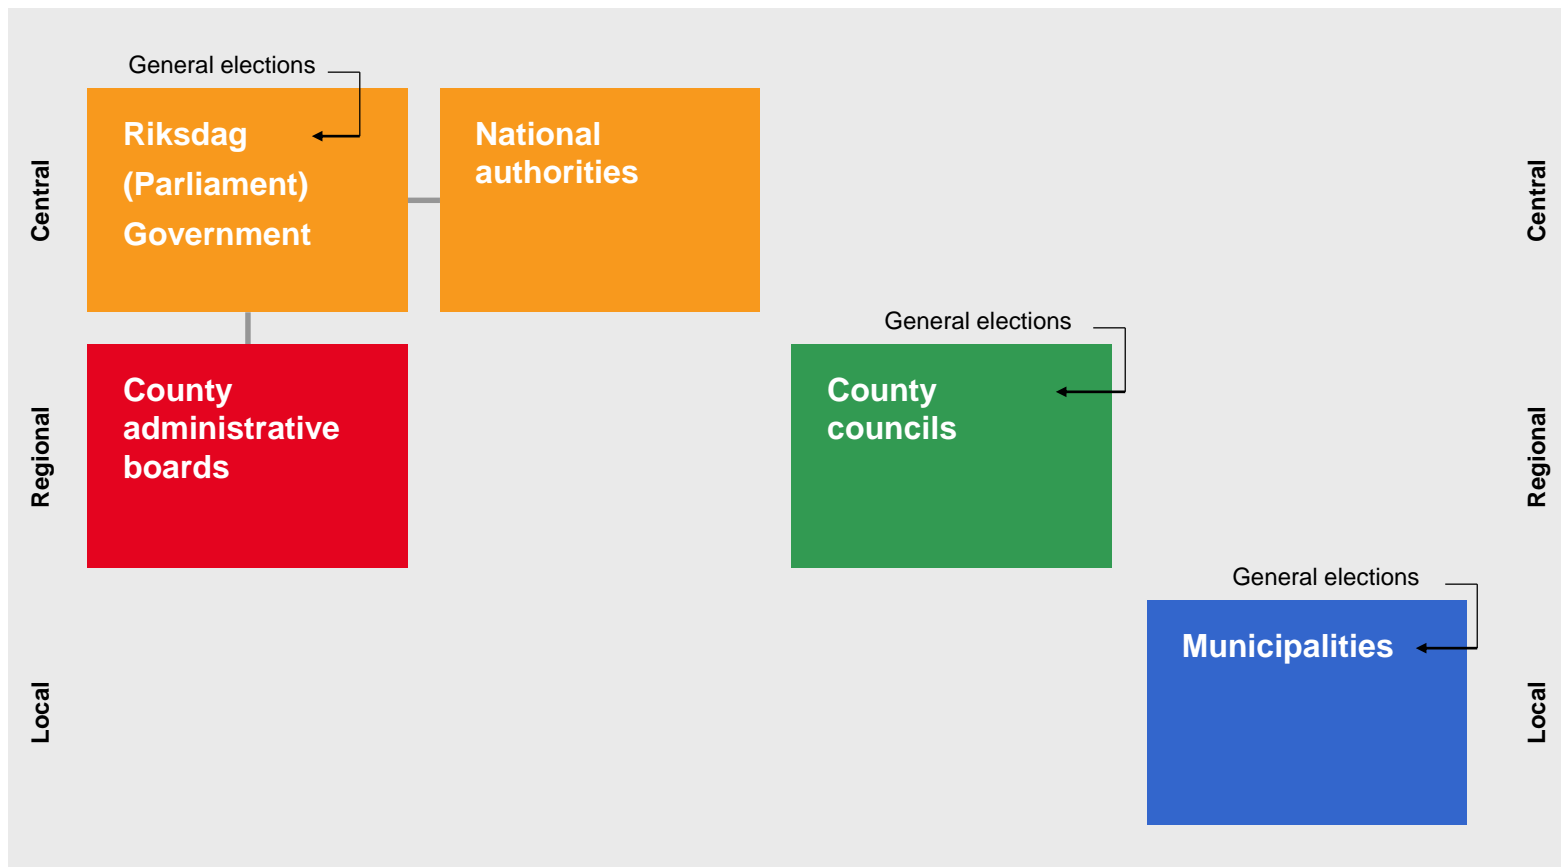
Central

Regional

Local

General elections

Riksdag (Parliament) Government

National authorities

County administrative boards

General elections

County councils

General elections

Municipalities

Central

Regional

Local